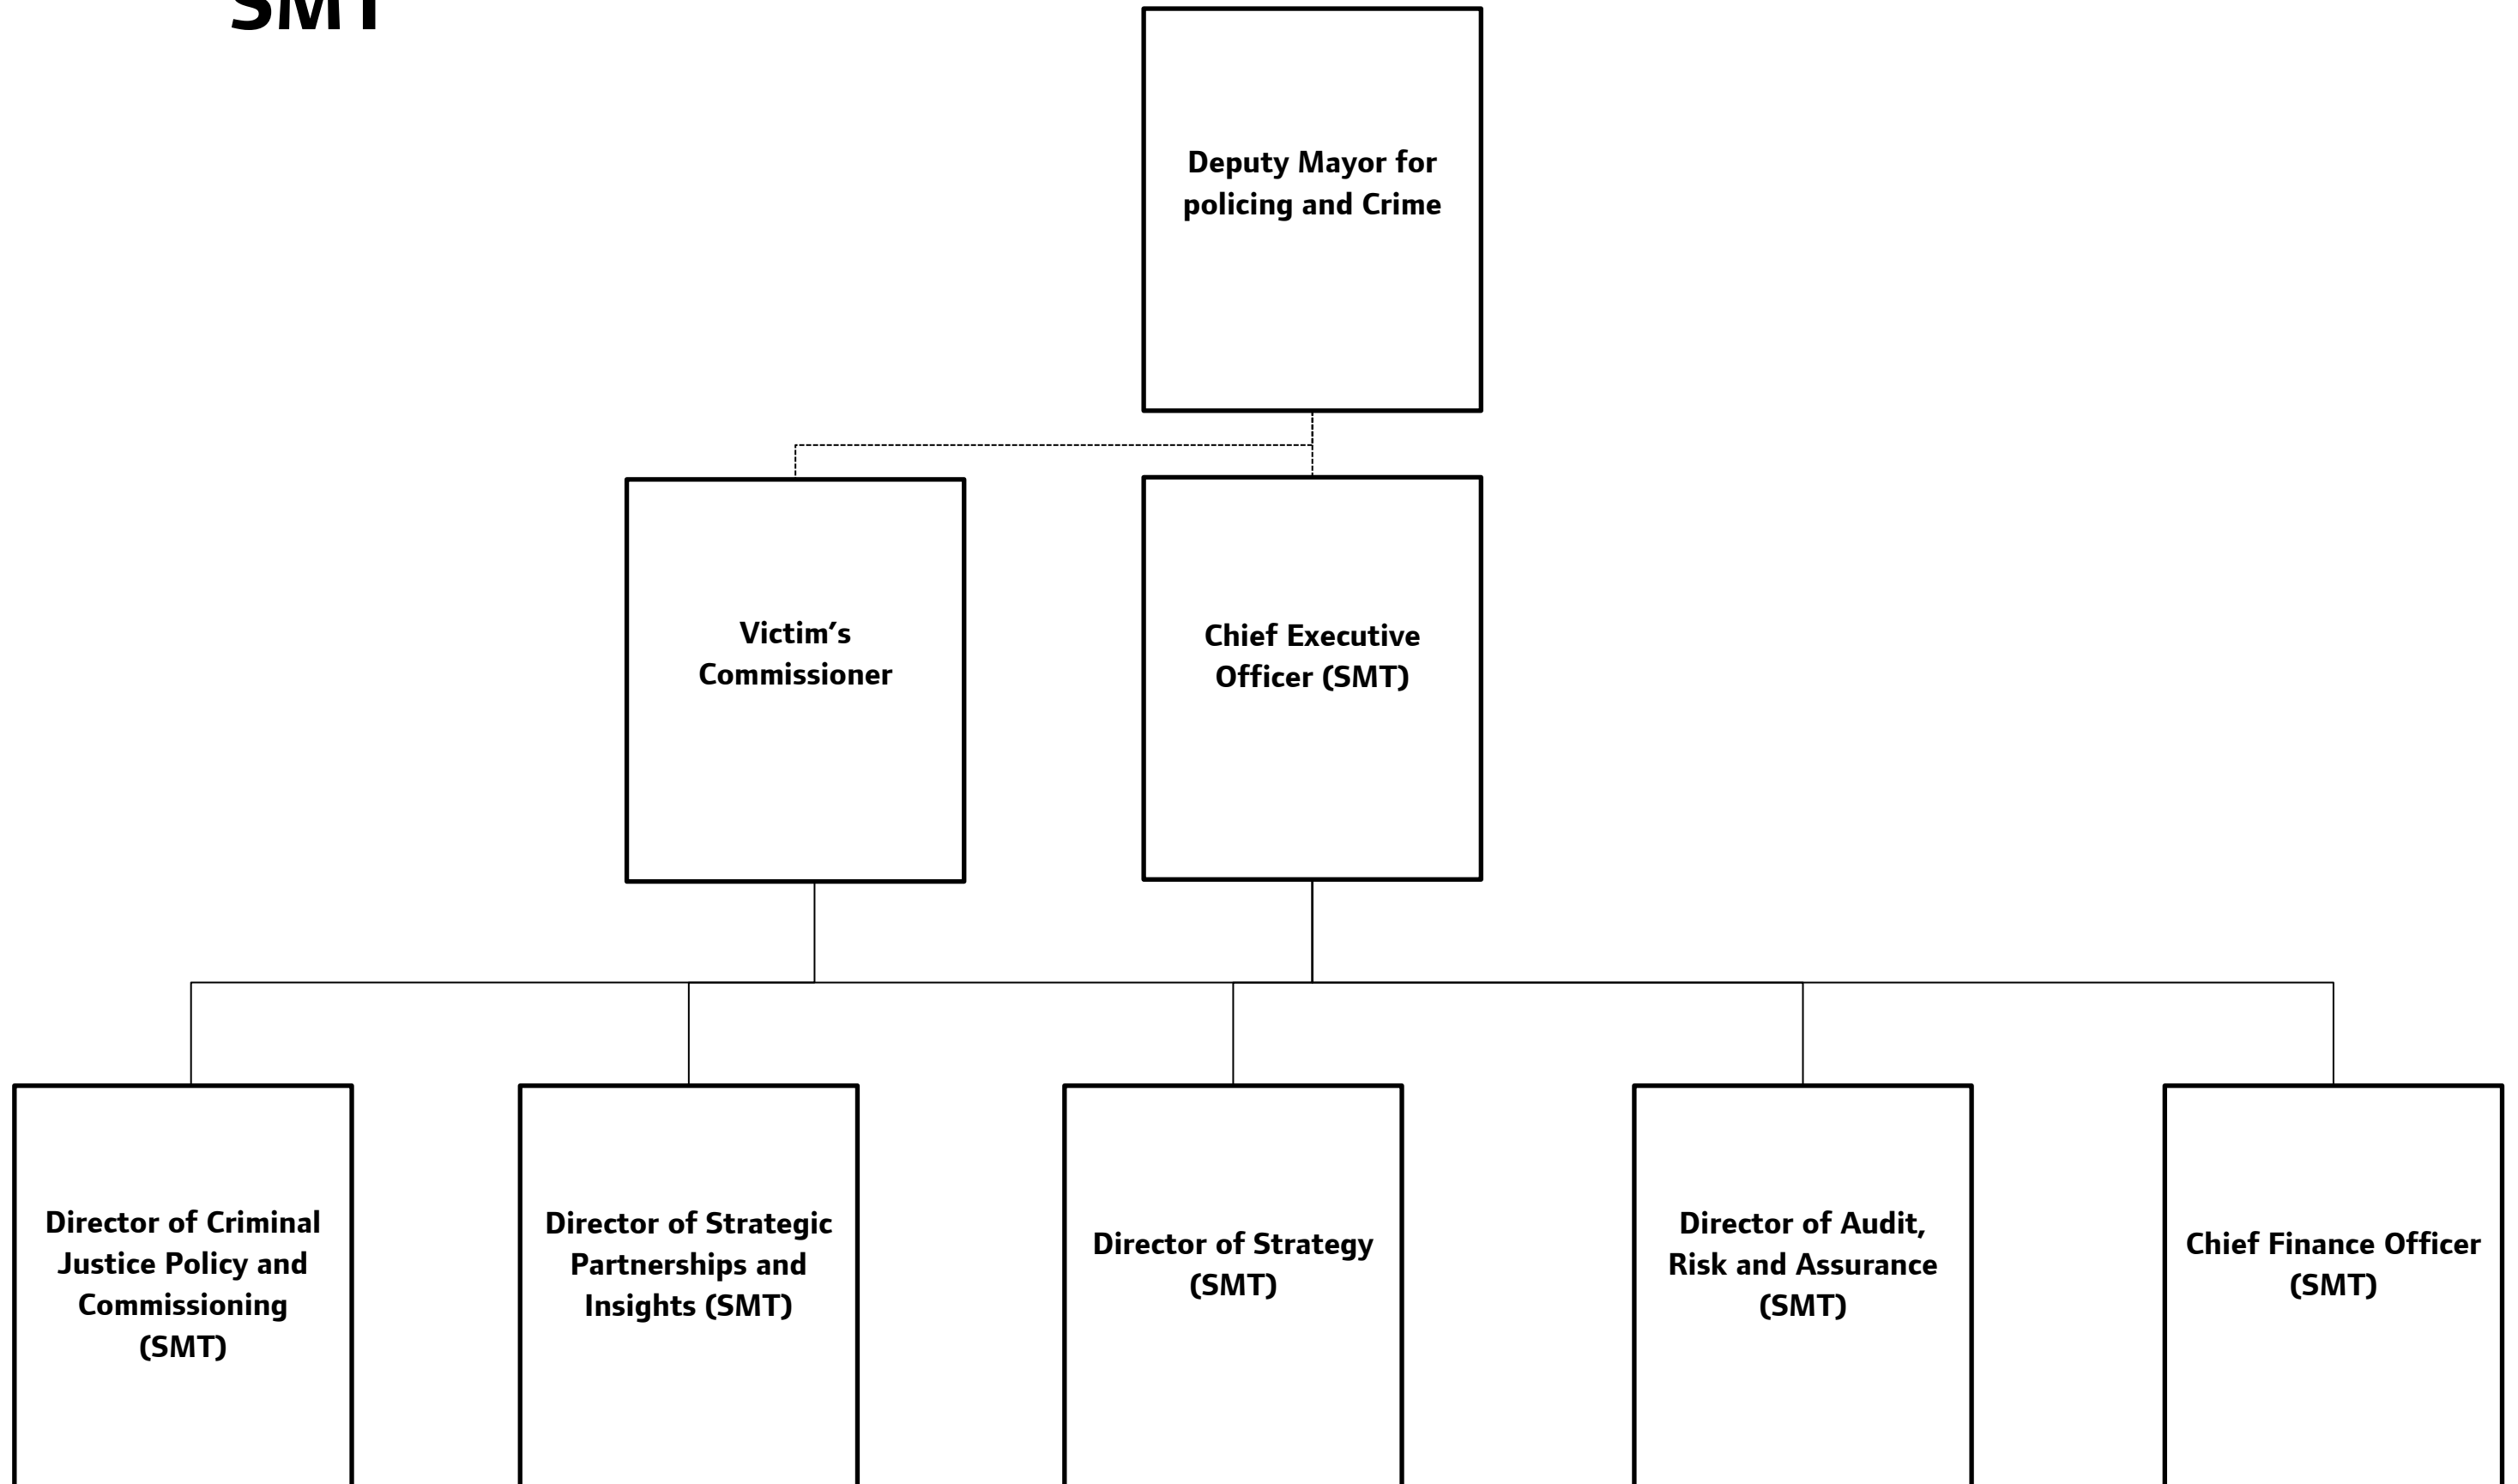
SMT

Deputy Mayor for policing and Crime

Victim's Commissioner

Chief Executive Officer (SMT)

Director of Criminal Justice Policy and Commissioning (SMT)

Director of Strategic Partnerships and Insights (SMT)

Director of Strategy (SMT)

Director of Audit, Risk and Assurance (SMT)

Chief Finance Officer (SMT)